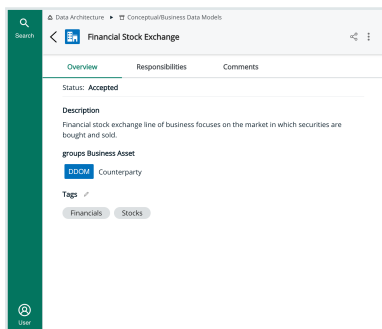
Search

Data Architecture ▸ Conceptual/Business Data Models

Financial Stock Exchange

Overview Responsibilities Comments

Status: Accepted

Description

Financial stock exchange line of business focuses on the market in which securities are bought and sold.

groups Business Asset

DDOM Counterparty

Tags

Financials Stocks

User